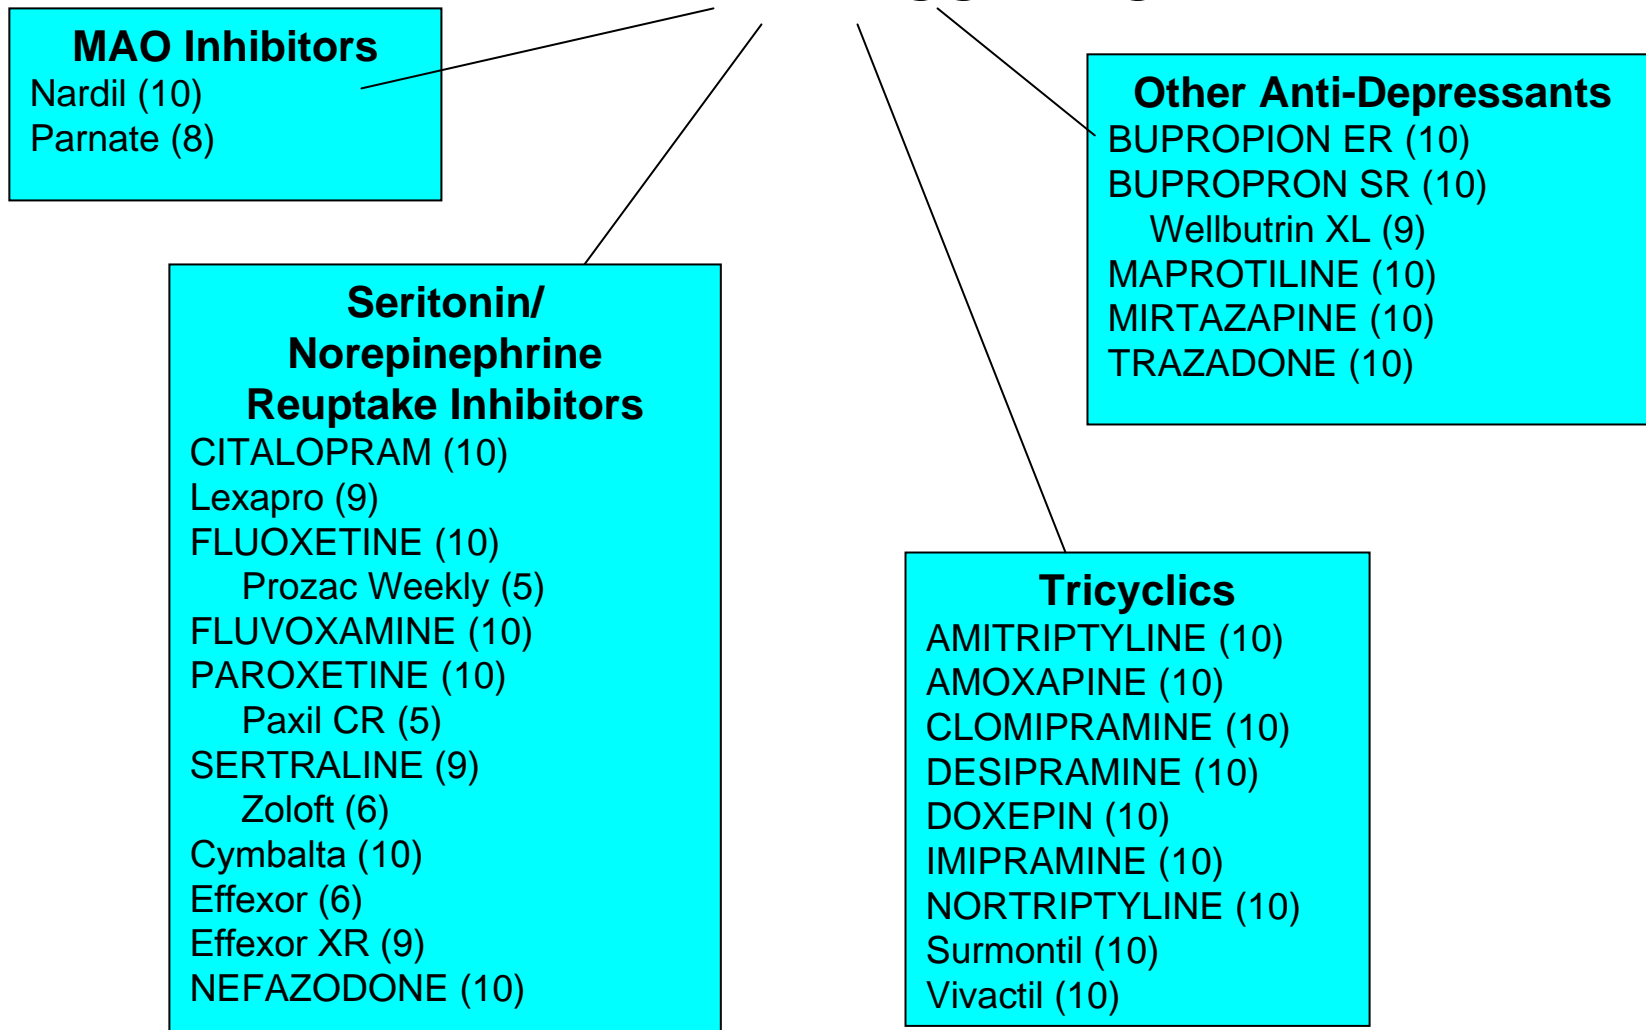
MAO Inhibitors
Nardil (10)
Parnate (8)

Other Anti-Depressants
BUPROPION ER (10)
BUPROPRON SR (10)
Wellbutrin XL (9)
MAPROTILINE (10)
MIRTAZAPINE (10)
TRAZADONE (10)

Seritonin/ Norepinephrine Reuptake Inhibitors
CITALOPRAM (10)
Lexapro (9)
FLUOXETINE (10)
Prozac Weekly (5)
FLUVOXAMINE (10)
PAROXETINE (10)
Paxil CR (5)
SERTRALINE (9)
Zoloft (6)
Cymbalta (10)
Effexor (6)
Effexor XR (9)
NEFAZODONE (10)

Tricyclics
AMITRIPTYLINE (10)
AMOXAPINE (10)
CLOMIPRAMINE (10)
DESIPRAMINE (10)
DOXEPIN (10)
IMIPRAMINE (10)
NORTRIPTYLINE (10)
Surmontil (10)
Vivactil (10)